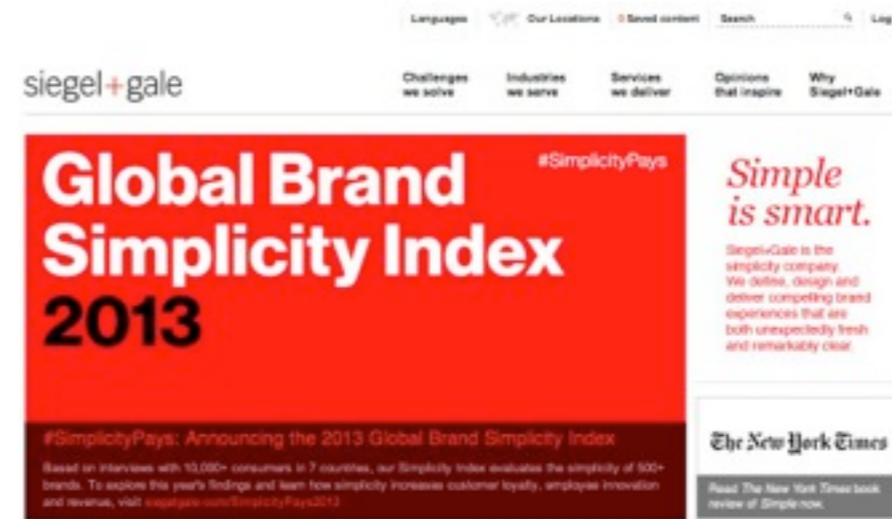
Languages | Our Locations | 0 Saved content | Search | Log

siegel+gale

Challenges we solve | Industries we serve | Services we deliver | Opinions that inspire | Why Siegel+Gale

Global Brand Simplicity Index 2013

#SimplicityPays

Simple is smart.

Siegel+Gale is the simplicity company. We define, design and deliver compelling brand experiences that are both unexpectedly fresh and remarkably clear.

#SimplicityPays: Announcing the 2013 Global Brand Simplicity Index

Based on interviews with 10,000+ consumers in 7 countries, our Simplicity Index evaluates the simplicity of 500+ brands. To explore this year's findings and learn how simplicity increases customer loyalty, employee innovation and revenue, visit siegelgale.com/SimplicityPays2013

The New York Times

Read The New York Times book review of Simple now.